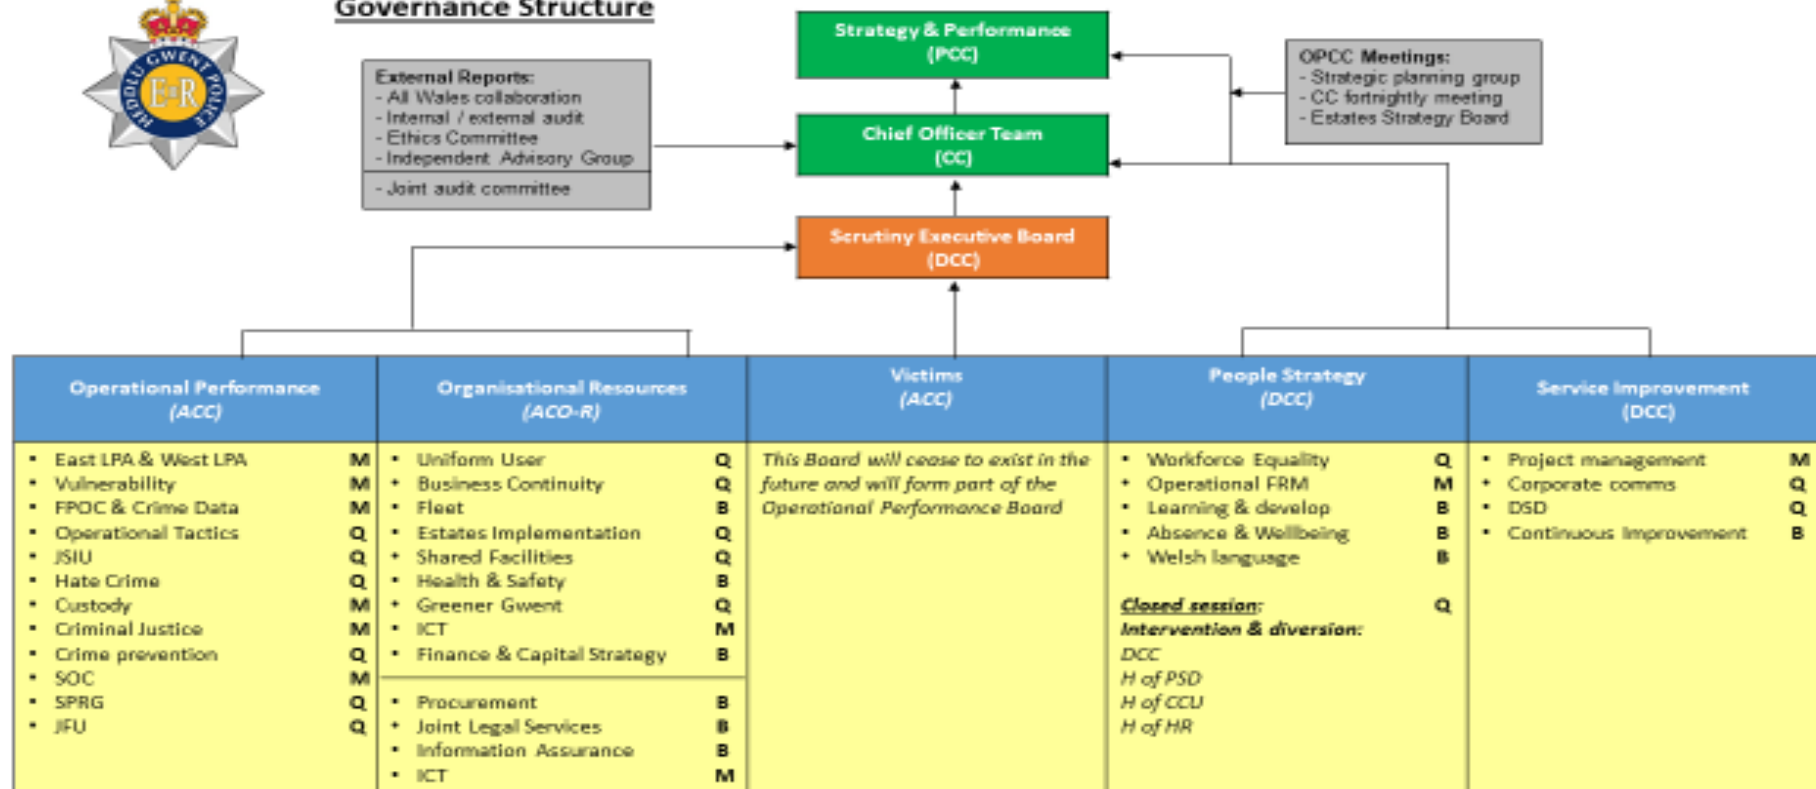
GWENT POLICE HEDDLU
E R

Governance Structure

External Reports:
- All Wales collaboration
- Internal / external audit
- Ethics Committee
- Independent Advisory Group

- Joint audit committee

Strategy & Performance (PCC)

Chief Officer Team (CC)

Scrutiny Executive Board (DCC)

OPCC Meetings:
- Strategic planning group
- CC fortnightly meeting
- Estates Strategy Board

| Operational Performance (ACC) | | Organisational Resources (ACO-R) | | Victims (ACC) | People Strategy (DCC) | | Service Improvement (DCC) | |
|---|---|---|---|---|---|---|---|---|
| East LPA & West LPA | M | Uniform User | Q | This Board will cease to exist in the future and will form part of the Operational Performance Board | Workforce Equality | Q | Project management | M |
| Vulnerability | M | Business Continuity | Q | | Operational FRM | M | Corporate comms | Q |
| FPOC & Crime Data | M | Fleet | B | | Learning & develop | B | DSD | Q |
| Operational Tactics | Q | Estates Implementation | Q | | Absence & Wellbeing | B | Continuous Improvement | B |
| JSIU | Q | Shared Facilities | Q | | Welsh language | B | | |
| Hate Crime | Q | Health & Safety | B | | | | | |
| Custody | M | Greener Gwent | Q | | Closed session: | Q | | |
| Criminal Justice | M | ICT | M | | Intervention & diversion: | | | |
| Crime prevention | Q | Finance & Capital Strategy | B | | DCC | | | |
| SOC | M | | | | H of PSD | | | |
| SPRG | Q | Procurement | B | | H of CCU | | | |
| JFU | Q | Joint Legal Services | B | | H of HR | | | |
| | | Information Assurance | B | | | | | |
| | | ICT | M | | | | | |